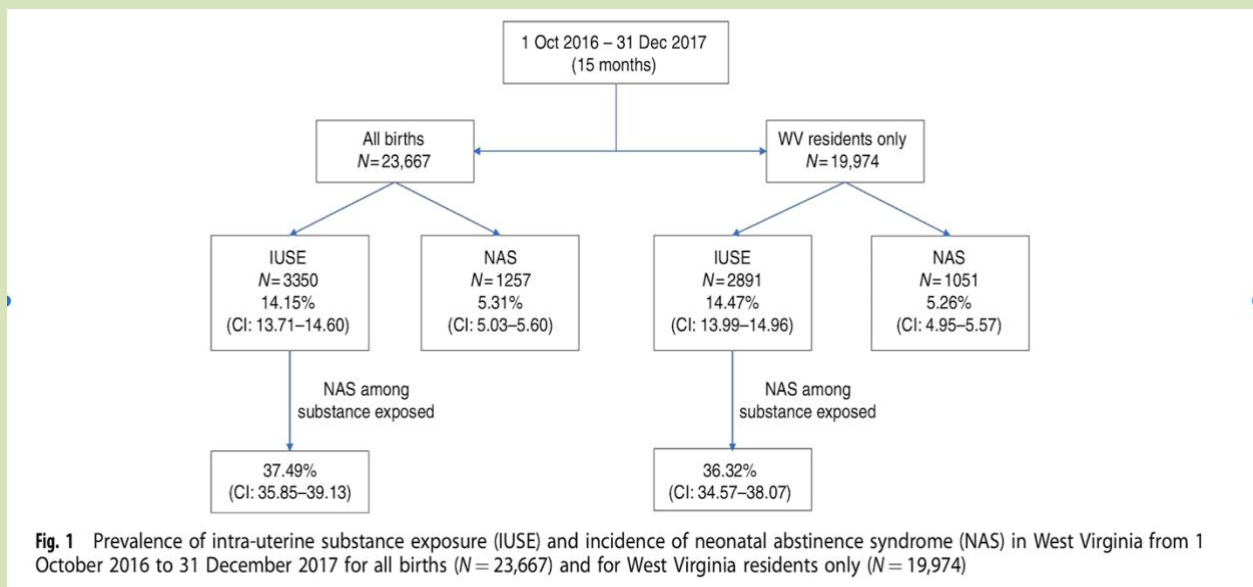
1 Oct 2016 – 31 Dec 2017
(15 months)

All births
$N = 23,667$

WV residents only
$N = 19,974$

IUSE
$N = 3350$
14.15%
(CI: 13.71–14.60)

NAS
$N = 1257$
5.31%
(CI: 5.03–5.60)

IUSE
$N = 2891$
14.47%
(CI: 13.99–14.96)

NAS
$N = 1051$
5.26%
(CI: 4.95–5.57)

NAS among substance exposed

37.49%
(CI: 35.85–39.13)

NAS among substance exposed

36.32%
(CI: 34.57–38.07)

**Fig. 1** Prevalence of intra-uterine substance exposure (IUSE) and incidence of neonatal abstinence syndrome (NAS) in West Virginia from 1 October 2016 to 31 December 2017 for all births ($N = 23,667$) and for West Virginia residents only ($N = 19,974$)